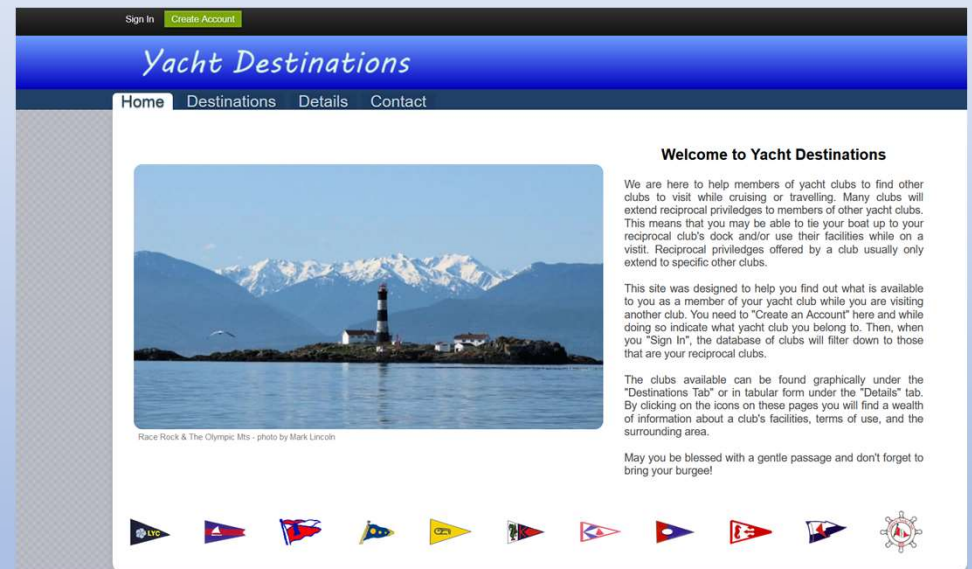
Sign In Create Account

Yacht Destinations

Home Destinations Details Contact

Race Rock & The Olympic Mts - photo by Mark Lincoln

Welcome to Yacht Destinations

We are here to help members of yacht clubs to find other clubs to visit while cruising or travelling. Many clubs will extend reciprocal priviledges to members of other yacht clubs. This means that you may be able to tie your boat up to your reciprocal club's dock and/or use their facilities while on a vistit. Reciprocal priviledges offered by a club usually only extend to specific other clubs.

This site was designed to help you find out what is available to you as a member of your yacht club while you are visiting another club. You need to "Create an Account" here and while doing so indicate what yacht club you belong to. Then, when you "Sign In", the database of clubs will filter down to those that are your reciprocal clubs.

The clubs available can be found graphically under the "Destinations Tab" or in tabular form under the "Details" tab. By clicking on the icons on these pages you will find a wealth of information about a club's facilities, terms of use, and the surrounding area.

May you be blessed with a gentle passage and don't forget to bring your burgee!

LYC